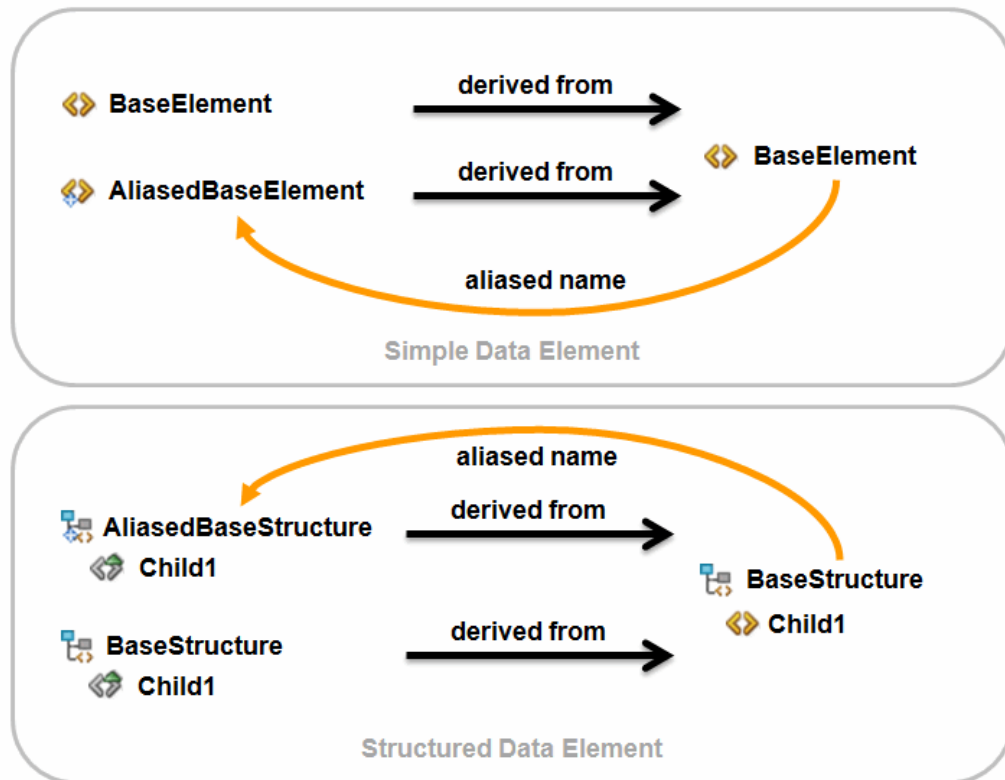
BaseElement

derived from

derived from

BaseElement

AliasedBaseElement

aliased name

Simple Data Element

aliased name

AliasedBaseStructure

Child1

derived from

BaseStructure

Child1

BaseStructure

Child1

derived from

Structured Data Element